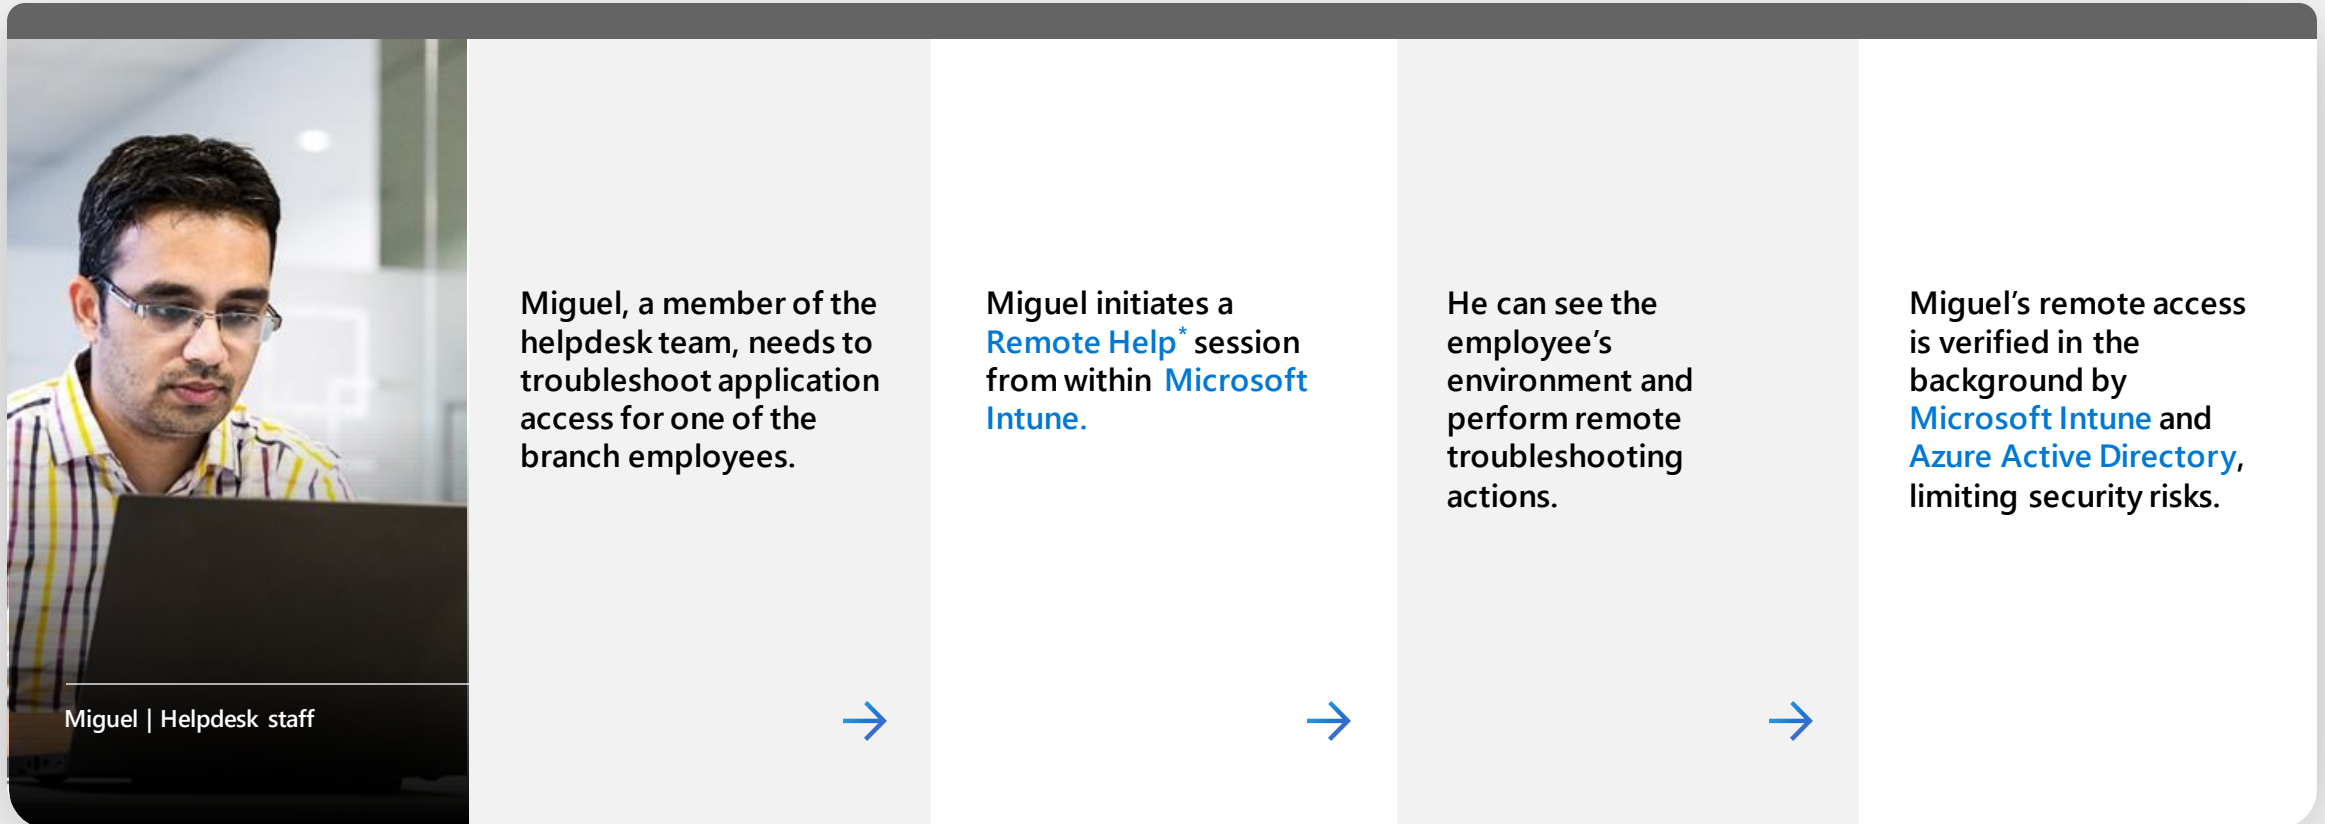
Miguel | Helpdesk staff

Miguel, a member of the helpdesk team, needs to troubleshoot application access for one of the branch employees.

Miguel initiates a Remote Help* session from within Microsoft Intune.

He can see the employee’s environment and perform remote troubleshooting actions.

Miguel’s remote access is verified in the background by Microsoft Intune and Azure Active Directory, limiting security risks.